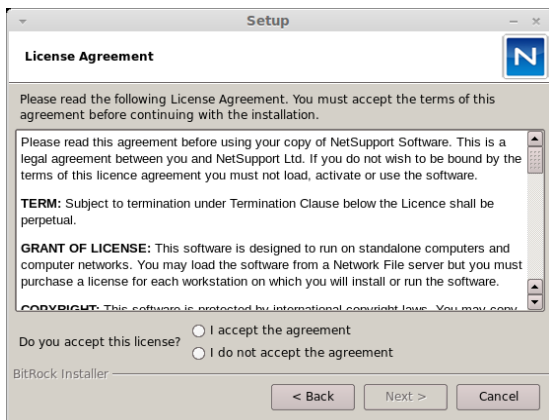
Setup

License Agreement

N

Please read the following License Agreement. You must accept the terms of this agreement before continuing with the installation.

Please read this agreement before using your copy of NetSupport Software. This is a legal agreement between you and NetSupport Ltd. If you do not wish to be bound by the terms of this licence agreement you must not load, activate or use the software.

TERM: Subject to termination under Termination Clause below the Licence shall be perpetual.

GRANT OF LICENSE: This software is designed to run on standalone computers and computer networks. You may load the software from a Network File server but you must purchase a license for each workstation on which you will install or run the software.

COPYRIGHT: This software is protected by international copyright laws. You may copy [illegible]

Do you accept this license?

I accept the agreement

I do not accept the agreement

BitRock Installer

< Back

Next >

Cancel